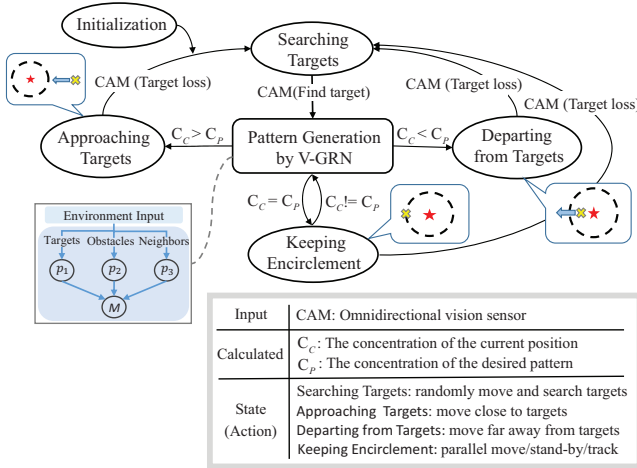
Initialization

Searching Targets

CAM (Target loss)

CAM (Target loss)

CAM (Target loss)

CAM(Find target)

Approaching Targets

$C_C > C_P$

Pattern Generation by V-GRN

$C_C < C_P$

Departing from Targets

$C_C = C_P$

$C_C != C_P$

Keeping Encirclement

Environment Input

Targets Obstacles Neighbors

$p_1$ $p_2$ $p_3$

$M$

| Input | CAM: Omnidirectional vision sensor |
|---|---|
| Calculated | $C_C$: The concentration of the current position<br>$C_P$: The concentration of the desired pattern |
| State (Action) | Searching Targets: randomly move and search targets<br>Approaching Targets: move close to targets<br>Departing from Targets: move far away from targets<br>Keeping Encirclement: parallel move/stand-by/track |